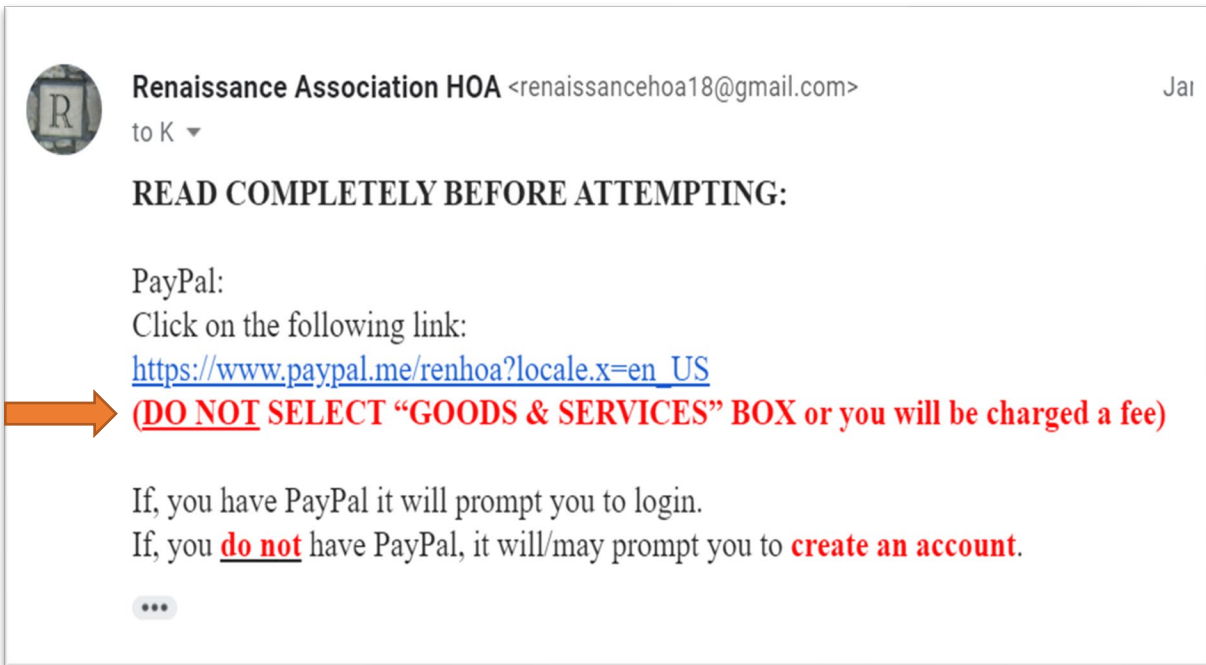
R

Renaissance Association HOA <renaissancehoa18@gmail.com>

Ja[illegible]

to K

READ COMPLETELY BEFORE ATTEMPTING:

PayPal:
Click on the following link:
https://www.paypal.me/renhoa?locale.x=en_US
(DO NOT SELECT "GOODS & SERVICES" BOX or you will be charged a fee)

If, you have PayPal it will prompt you to login.
If, you do not have PayPal, it will/may prompt you to create an account.

•••